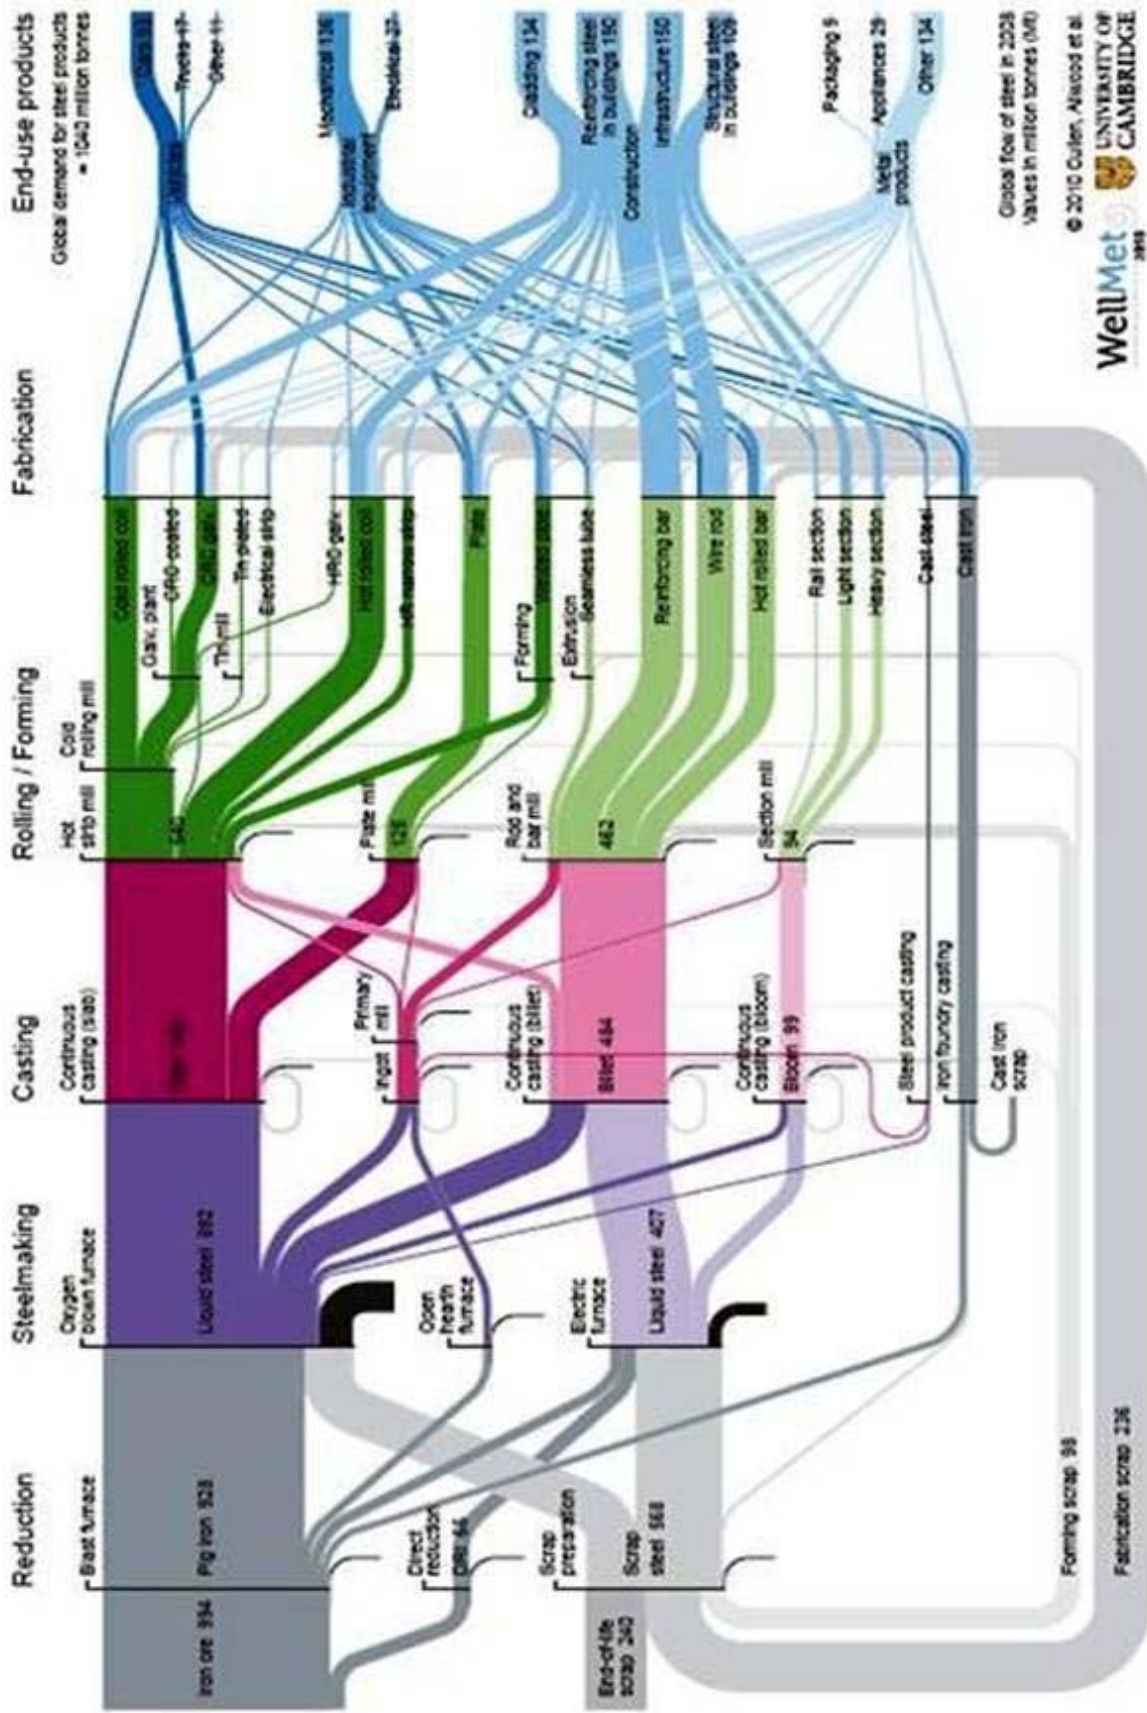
Reduction

Steelmaking

Casting

Rolling / Forming

Fabrication

End-use products

Global demand for steel products = 1040 million tonnes

Iron ore 994

Blast furnace

Pig iron 928

Direct reduction

DRI 66

Scrap preparation

Scrap steel 568

End-of-life scrap 340

Oxygen blown furnace

Liquid steel 882

Open hearth furnace

Electric furnace

Liquid steel 427

Continuous casting (slab)

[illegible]

Ingot

Primary mill

Continuous casting (billet)

Billet 484

Continuous casting (bloom)

Bloom 99

Steel product casting

Iron foundry casting

Cast iron scrap

Hot strip mill

540

Cold rolling mill

Galv. plant

Tin mill

Plate mill

125

Forming

Extrusion

Rod and bar mill

462

Section mill

94

Cold rolled coil

CRC coated

CRC galv.

Tin-plated

Electrical strip

HRC galv.

Hot rolled coil

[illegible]

Plate

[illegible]

Seamless tube

Reinforcing bar

Wire rod

Hot rolled bar

Rail section

Light section

Heavy section

Cast steel

Cast iron

Forming scrap 98

Fabrication scrap 236

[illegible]

Vehicles

Trucks 47

Other 11

Industrial equipment

Mechanical 136

Electrical 22

Construction

Cladding 134

Reinforcing steel in buildings 150

Infrastructure 150

Structural steel in buildings 108

Metal products

Packaging 9

Appliances 25

Other 134

Global flow of steel in 2008 Values in million tonnes (Mt)

© 2010 Cullen, Allwood et al.

WellMet 2050

UNIVERSITY OF CAMBRIDGE